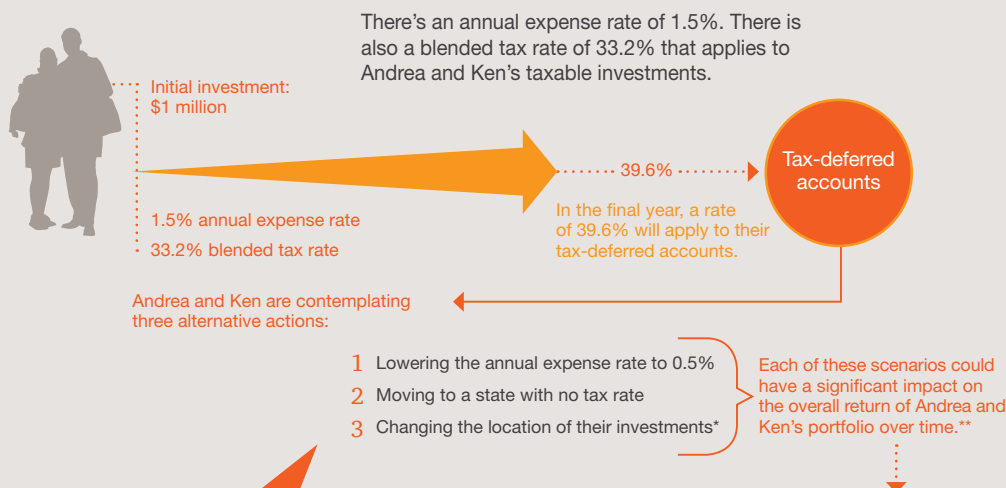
There's an annual expense rate of 1.5%. There is also a blended tax rate of 33.2% that applies to Andrea and Ken's taxable investments.

Initial investment: $1 million

1.5% annual expense rate

33.2% blended tax rate

39.6%

In the final year, a rate of 39.6% will apply to their tax-deferred accounts.

Tax-deferred accounts

Andrea and Ken are contemplating three alternative actions:

1 Lowering the annual expense rate to 0.5%

2 Moving to a state with no tax rate

3 Changing the location of their investments*

Each of these scenarios could have a significant impact on the overall return of Andrea and Ken's portfolio over time.**